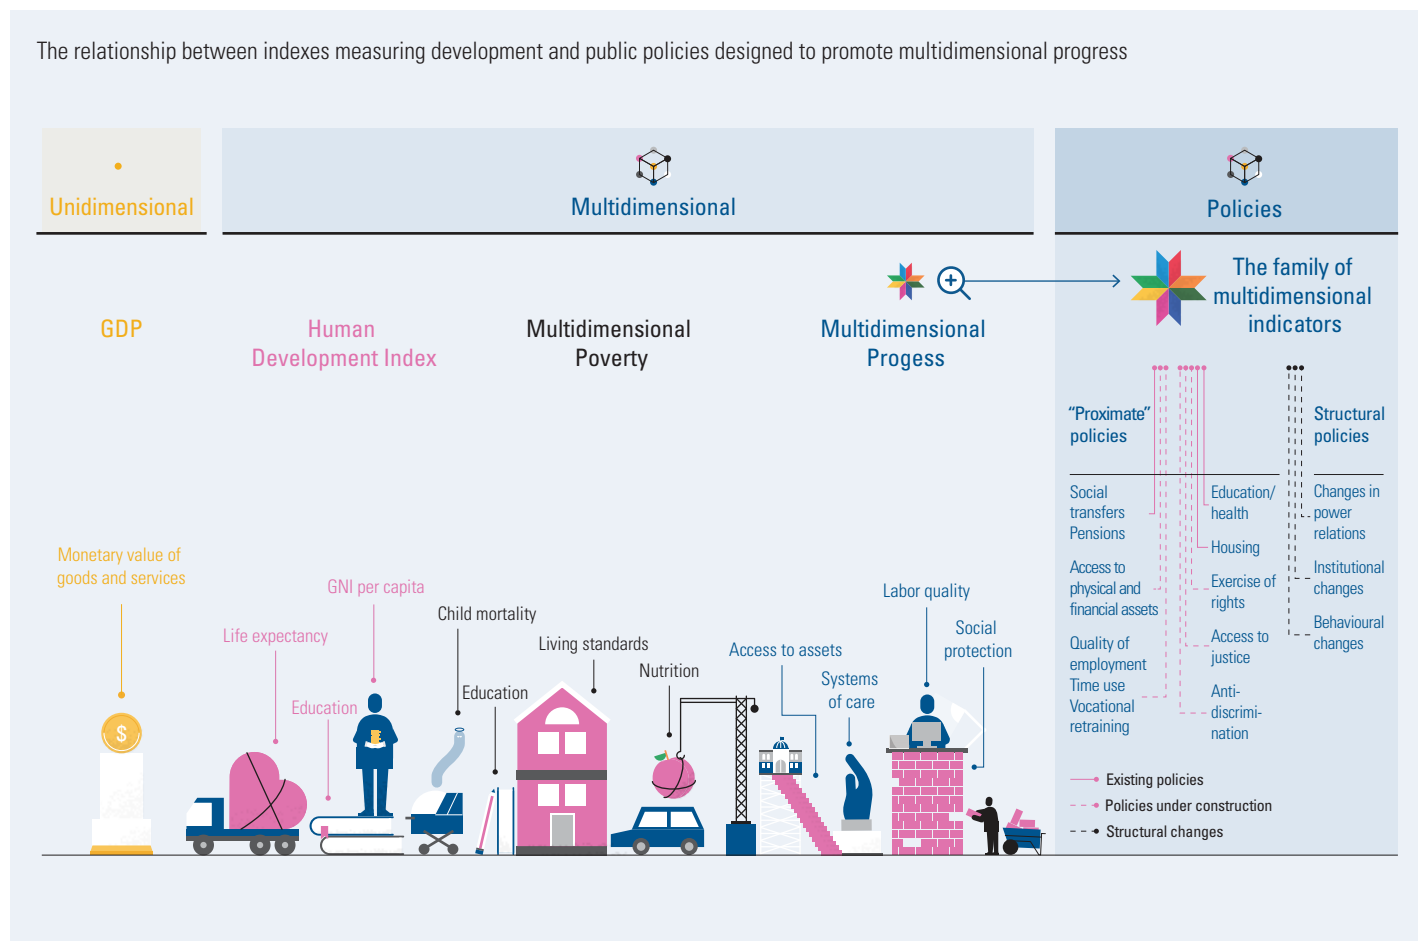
The relationship between indexes measuring development and public policies designed to promote multidimensional progress

Unidimensional

Multidimensional

Policies

GDP

Human Development Index

Multidimensional Poverty

Multidimensional Progess

The family of multidimensional indicators

"Proximate" policies

Structural policies

Social transfers Pensions

Access to physical and financial assets

Quality of employment Time use Vocational retraining

Education/ health

Housing

Exercise of rights

Access to justice

Anti-discrimination

Changes in power relations

Institutional changes

Behavioural changes

Existing policies

Policies under construction

Structural changes

Monetary value of goods and services

Life expectancy

GNI per capita

Education

Child mortality

Education

Living standards

Nutrition

Access to assets

Systems of care

Labor quality

Social protection